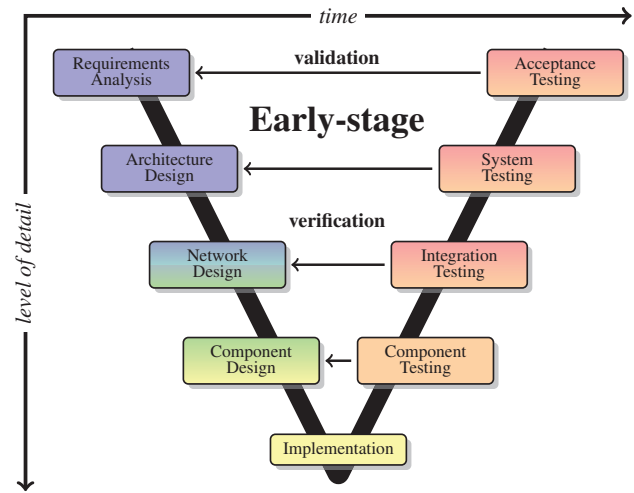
time

level of detail

Requirements Analysis

validation

Acceptance Testing

Early-stage

Architecture Design

System Testing

verification

Network Design

Integration Testing

Component Design

Component Testing

Implementation